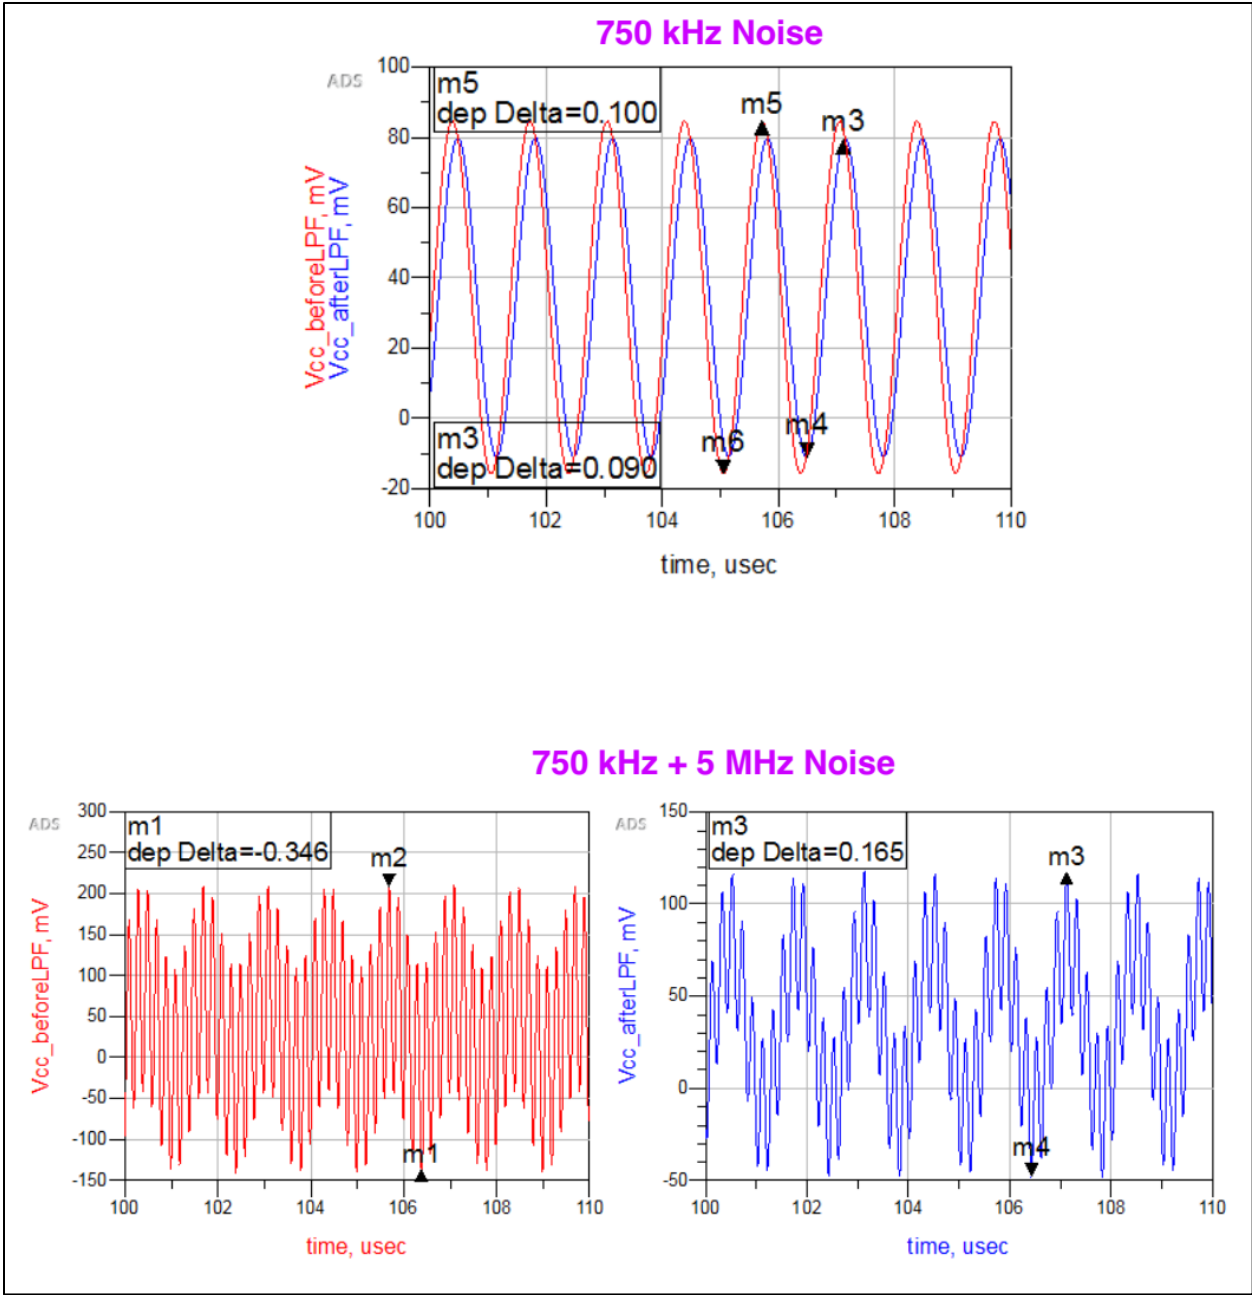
750 kHz Noise

ADS

m5
dep Delta=0.100

m3
dep Delta=0.090

m5
m3
m6
m4

100
80
60
40
20
0
-20

Vcc_beforeLPF, mV
Vcc_afterLPF, mV

100 102 104 106 108 110

time, usec

750 kHz + 5 MHz Noise

ADS

m1
dep Delta=-0.346

m2
m1

300
250
200
150
100
50
0
-50
-100
-150

Vcc_beforeLPF, mV

100 102 104 106 108 110

time, usec

ADS

m3
dep Delta=0.165

m3
m4

150
100
50
0
-50

Vcc_afterLPF, mV

100 102 104 106 108 110

time, usec